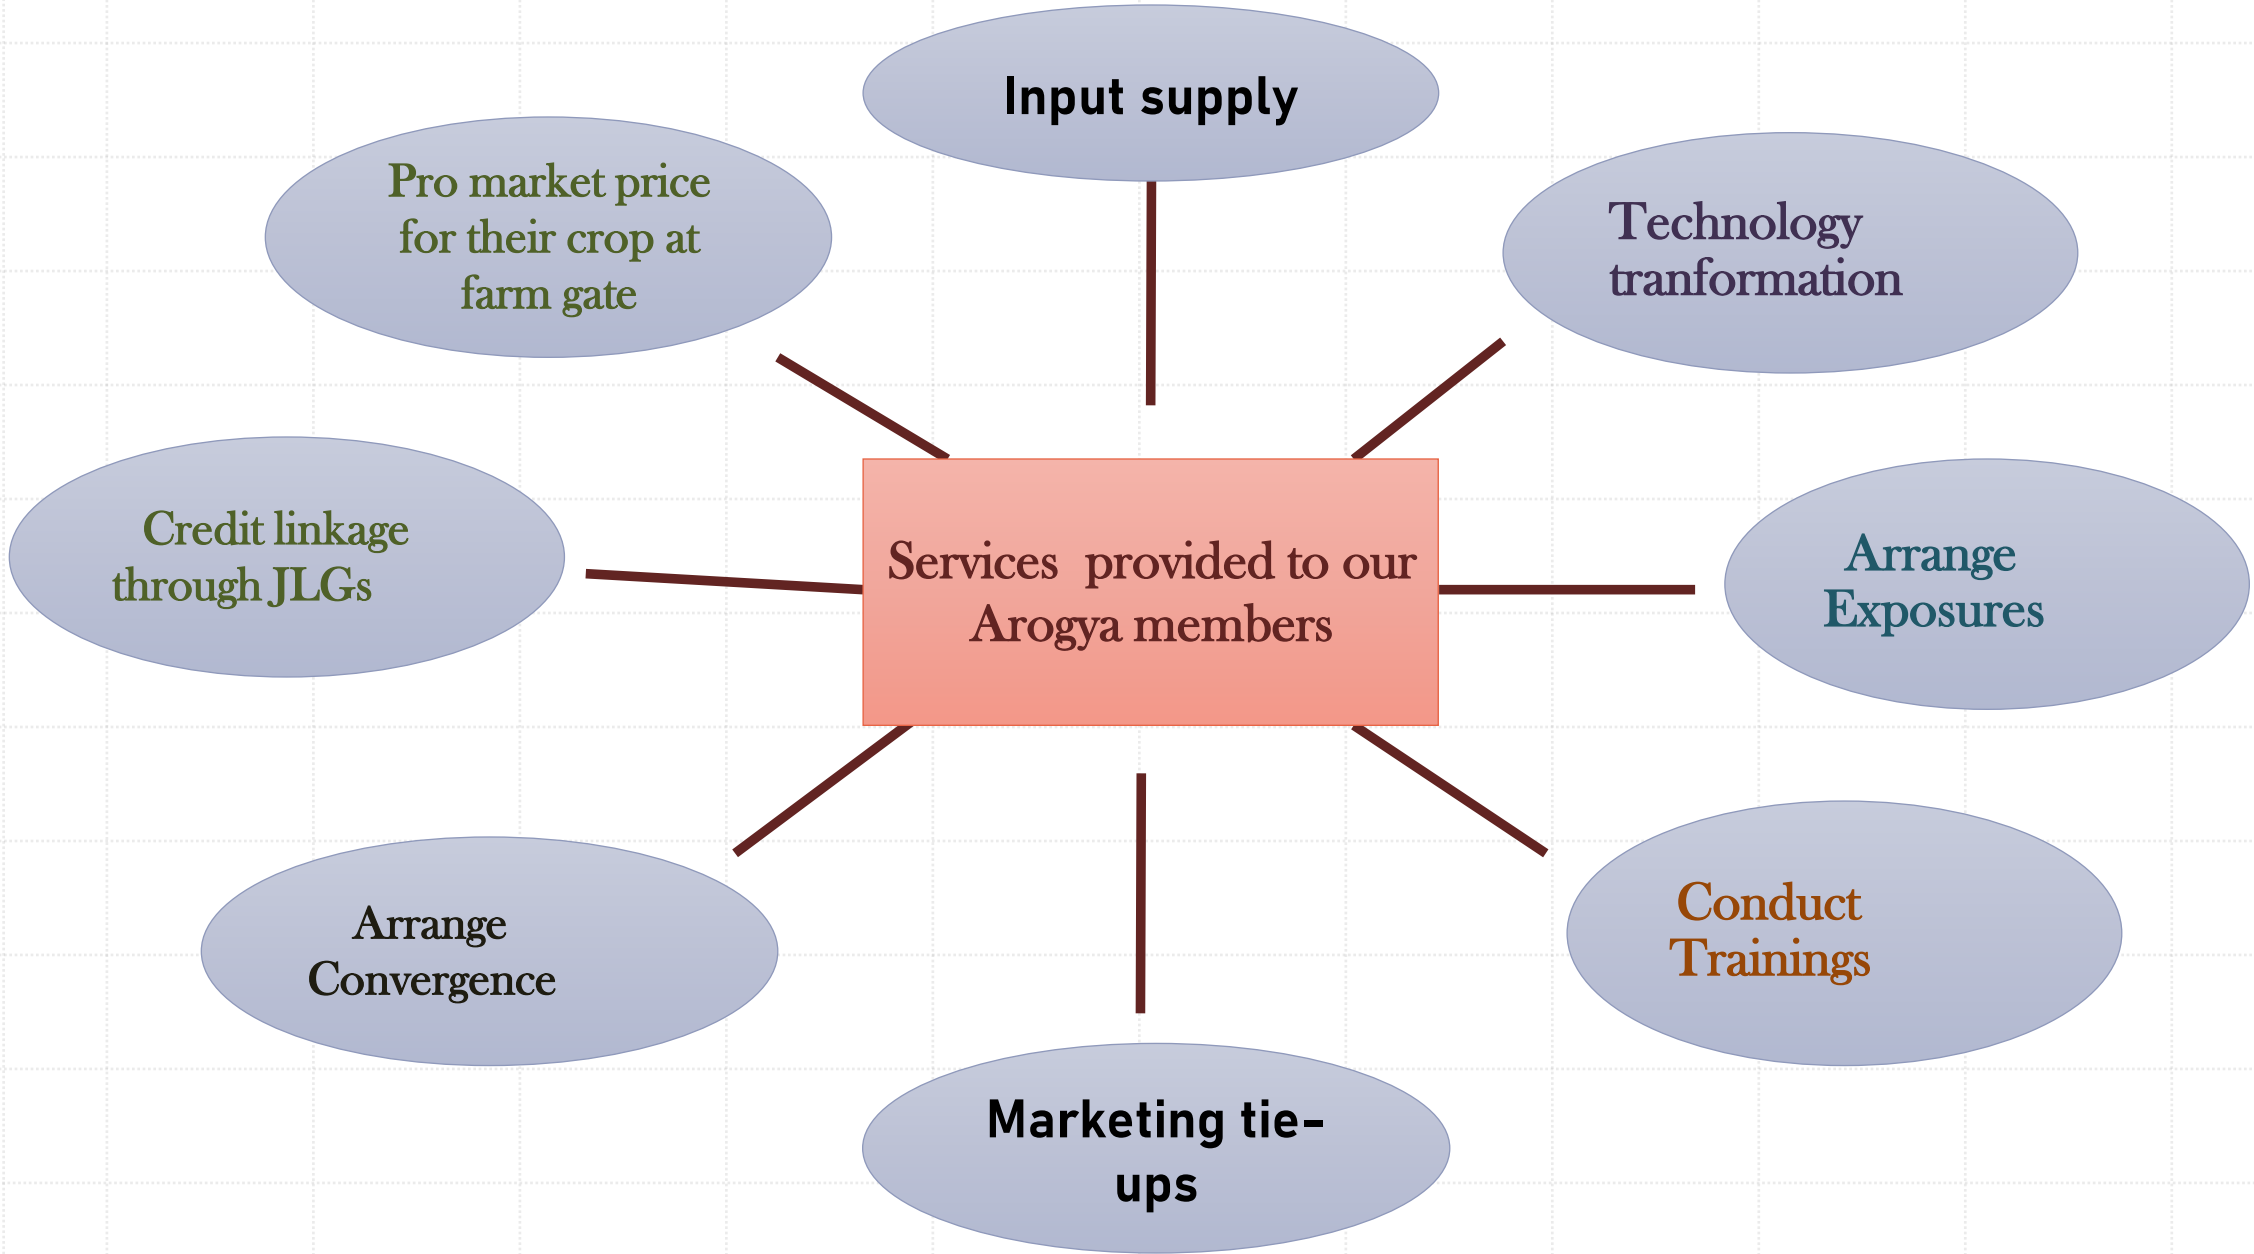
Input supply

Pro market price for their crop at farm gate

Technology tranformation

Services provided to our Arogya members

Credit linkage through JLGs

Arrange Exposures

Arrange Convergence

Conduct Trainings

Marketing tie-ups